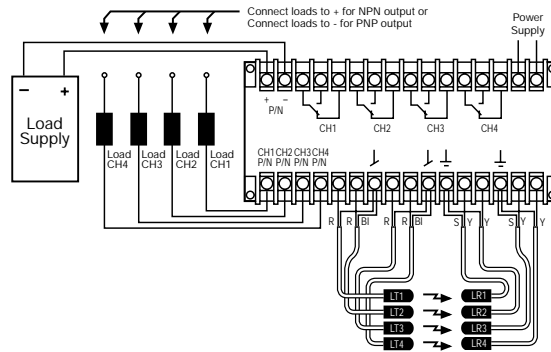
Connect loads to + for NPN output or
Connect loads to - for PNP output

Power Supply

−
+
Load Supply

+ −
P/N

CH1
CH2
CH3
CH4

Load CH4
Load CH3
Load CH2
Load CH1

CH1 P/N
CH2 P/N
CH3 P/N
CH4 P/N

R
R
Bl
R
R
Bl
S
Y
Y
S
Y
Y

LT1
LT2
LT3
LT4
LR1
LR2
LR3
LR4